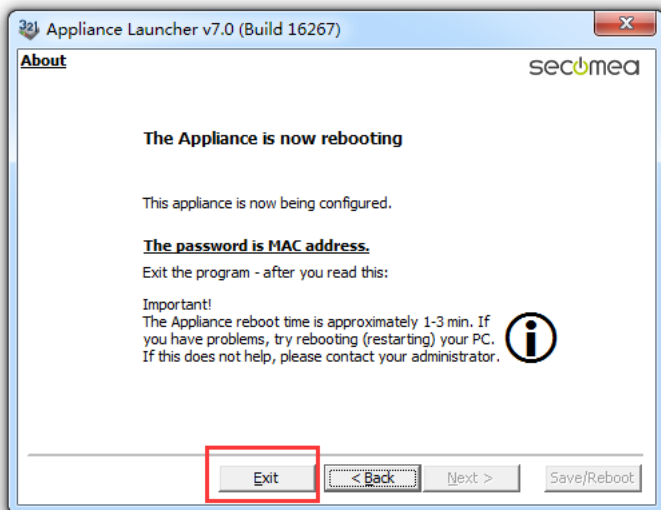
Appliance Launcher v7.0 (Build 16267)

About

secomea

The Appliance is now rebooting

This appliance is now being configured.

The password is MAC address.

Exit the program - after you read this:

Important!
The Appliance reboot time is approximately 1-3 min. If you have problems, try rebooting (restarting) your PC. If this does not help, please contact your administrator.

Exit

< Back

Next >

Save/Reboot